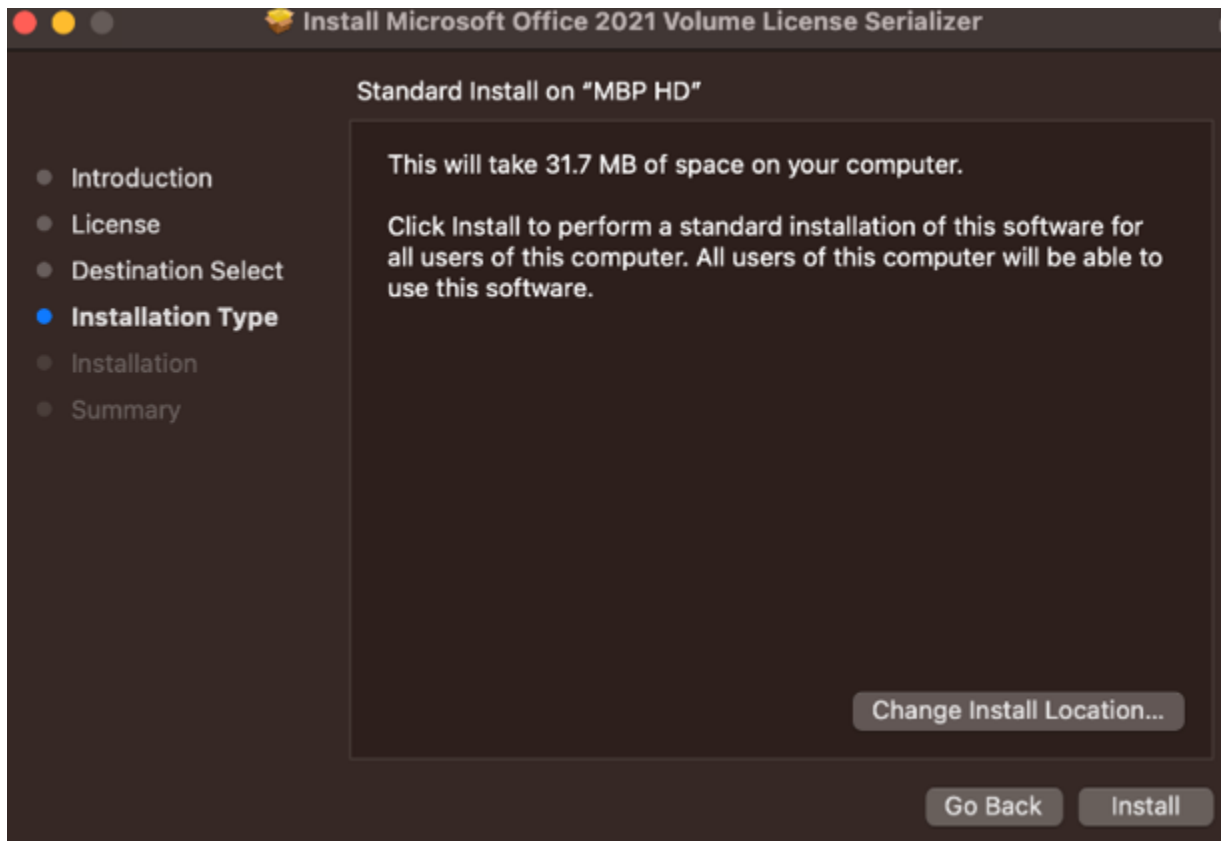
Install Microsoft Office 2021 Volume License Serializer

Standard Install on "MBP HD"

Introduction
License
Destination Select
Installation Type
Installation
Summary

This will take 31.7 MB of space on your computer.

Click Install to perform a standard installation of this software for all users of this computer. All users of this computer will be able to use this software.

Change Install Location...

Go Back
Install